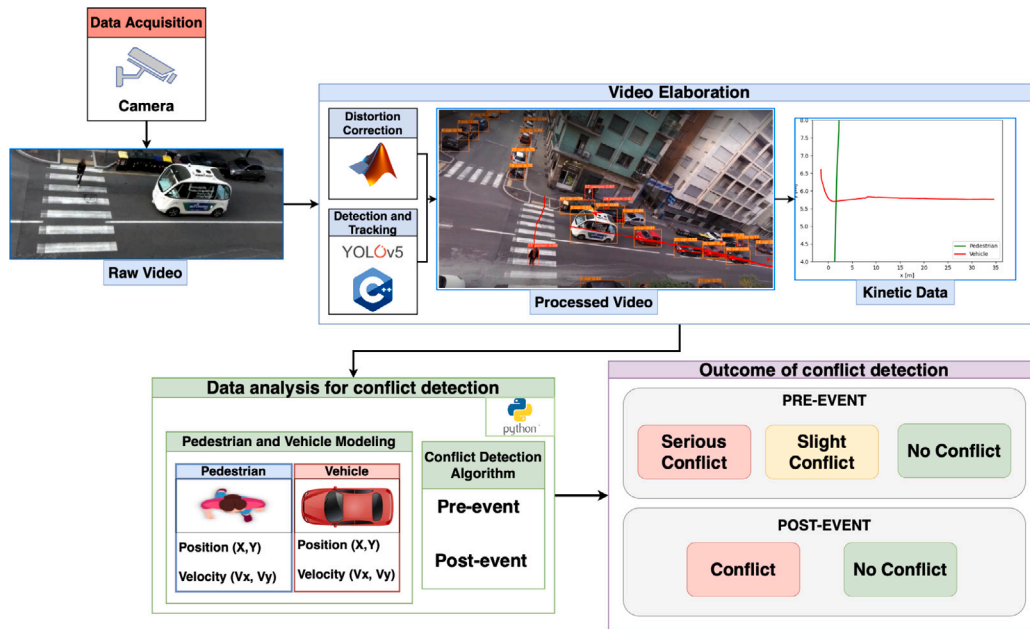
Data Acquisition

Camera

Raw Video

Video Elaboration

Distortion Correction

Detection and Tracking

YOLOv5

Processed Video

Kinetic Data

8.0
7.5
7.0
6.5
6.0
5.5
5.0
4.5
4.0

0 5 10 15 20 25 30 35
x [m]

Pedestrian
Vehicle

Data analysis for conflict detection

python

Pedestrian and Vehicle Modeling

Pedestrian

Position (X,Y)

Velocity (Vx, Vy)

Vehicle

Position (X,Y)

Velocity (Vx, Vy)

Conflict Detection Algorithm

Pre-event

Post-event

Outcome of conflict detection

PRE-EVENT

Serious Conflict

Slight Conflict

No Conflict

POST-EVENT

Conflict

No Conflict